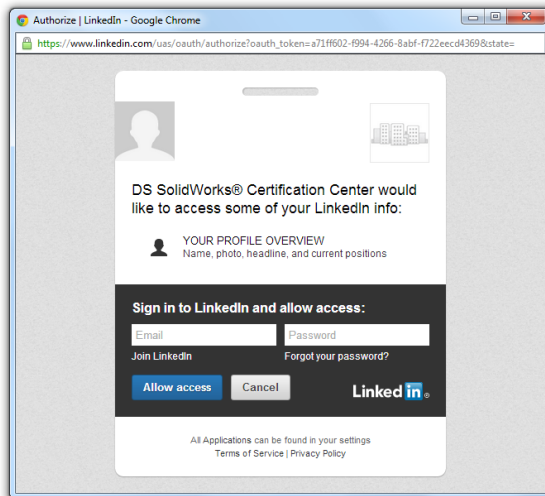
Authorize | LinkedIn - Google Chrome

https://www.linkedin.com/uas/oauth/authorize?oauth_token=a71ff602-f994-4266-8abf-f722eecd4369&state=

DS SolidWorks® Certification Center would like to access some of your LinkedIn info:

YOUR PROFILE OVERVIEW
Name, photo, headline, and current positions

Sign in to LinkedIn and allow access:

Email

Password

Join LinkedIn

Forgot your password?

Allow access

Cancel

LinkedIn

All Applications can be found in your settings
Terms of Service | Privacy Policy